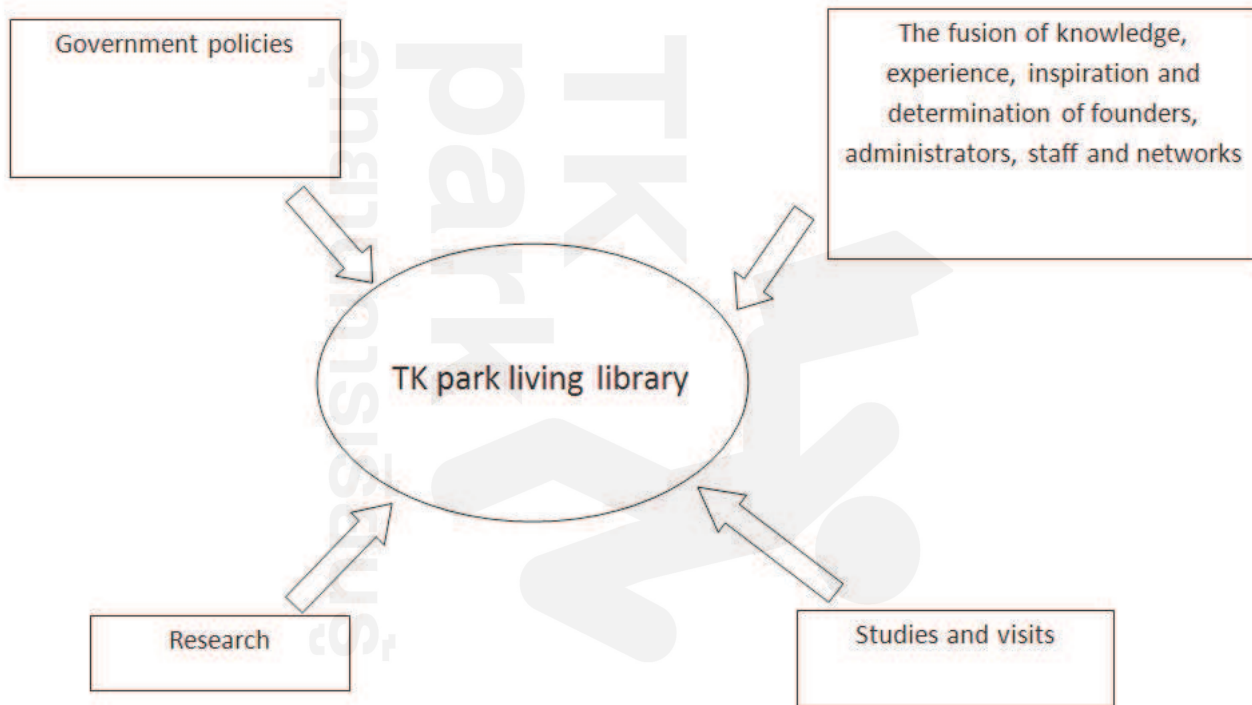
Government policies

The fusion of knowledge, experience, inspiration and determination of founders, administrators, staff and networks

TK park living library

Research

Studies and visits

TK park
อุทยานการเรียนรู้